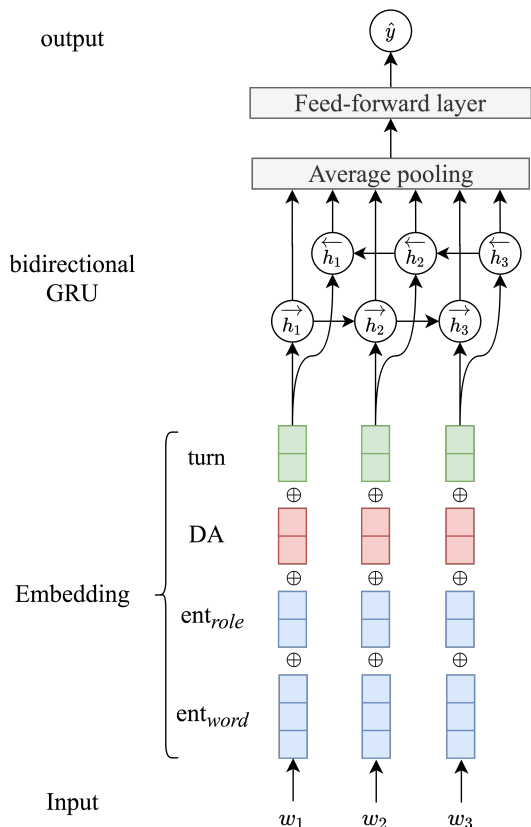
output

$\hat{y}$

Feed-forward layer

Average pooling

bidirectional GRU

$\overleftarrow{h_1}$ $\overleftarrow{h_2}$ $\overleftarrow{h_3}$

$\overrightarrow{h_1}$ $\overrightarrow{h_2}$ $\overrightarrow{h_3}$

turn

$\oplus$ $\oplus$ $\oplus$

DA

$\oplus$ $\oplus$ $\oplus$

Embedding

ent$_{role}$

$\oplus$ $\oplus$ $\oplus$

ent$_{word}$

Input

$w_1$ $w_2$ $w_3$